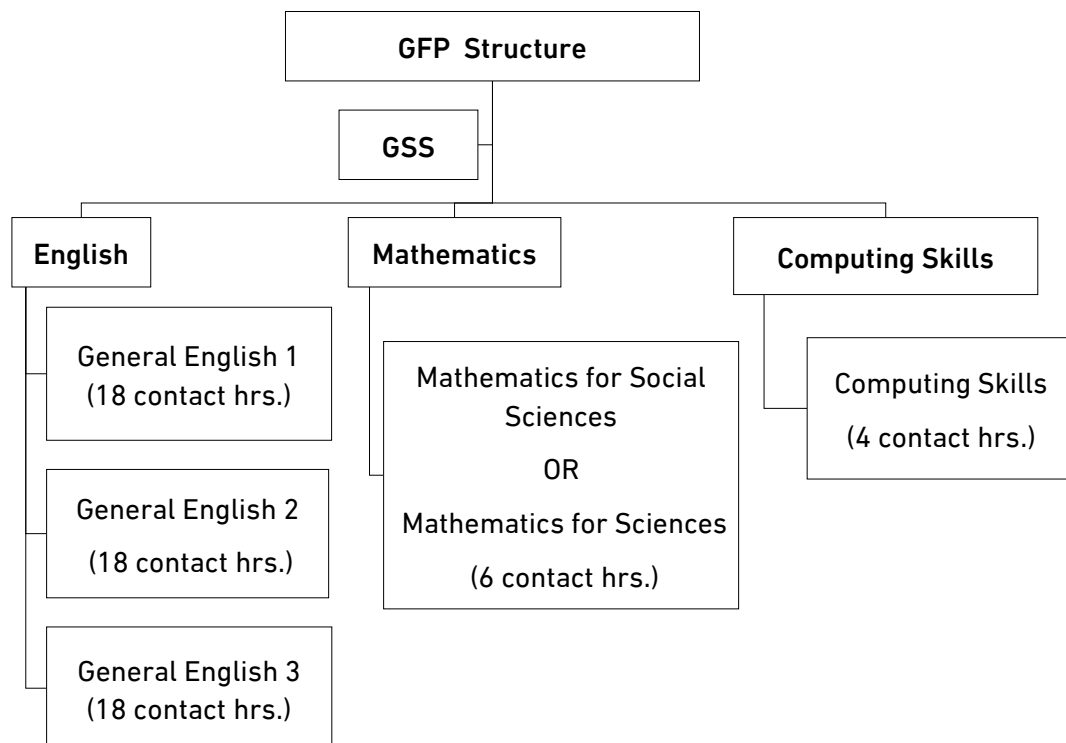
GFP Structure

GSS

English

Mathematics

Computing Skills

General English 1
(18 contact hrs.)

General English 2
(18 contact hrs.)

General English 3
(18 contact hrs.)

Mathematics for Social Sciences
OR
Mathematics for Sciences
(6 contact hrs.)

Computing Skills
(4 contact hrs.)